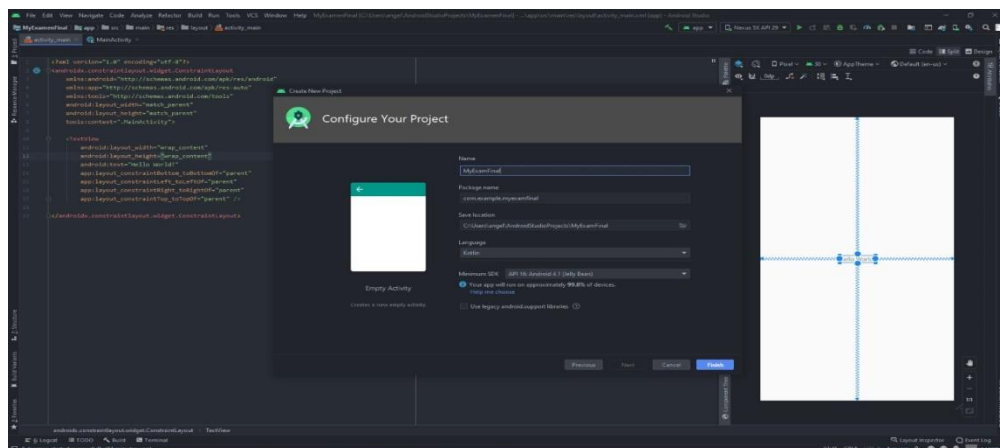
File Edit View Navigate Code Analyze Refactor Build Run Tools VCS Window Help MyExamenFinal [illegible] - Android Studio

MyExamenFinal app src main res layout activity_main

activity_main MainActivity

<?xml version="1.0" encoding="utf-8"?>
<androidx.constraintlayout.widget.ConstraintLayout
xmlns:android="http://schemas.android.com/apk/res/android"
xmlns:app="http://schemas.android.com/apk/res-auto"
xmlns:tools="http://schemas.android.com/tools"
android:layout_width="match_parent"
android:layout_height="match_parent"
tools:context=".MainActivity">

<TextView
android:layout_width="wrap_content"
android:layout_height="wrap_content"
android:text="Hello World!"
app:layout_constraintBottom_toBottomOf="parent"
app:layout_constraintLeft_toLeftOf="parent"
app:layout_constraintRight_toRightOf="parent"
app:layout_constraintTop_toTopOf="parent" />

</androidx.constraintlayout.widget.ConstraintLayout>

Create New Project

Configure Your Project

Empty Activity

Creates a new empty activity

Name
MyExamFinal

Package name
com.example.myexamfinal

Save location
C:\Users\angel\AndroidStudioProjects\MyExamFinal

Language
Kotlin

Minimum SDK API 16: Android 4.1 (Jelly Bean)

Your app will run on approximately 99.8% of devices.
Help me choose

Use legacy android.support libraries

Previous Next Cancel Finish

Code Split Design

Pixel 30 AppTheme Default (en-us)

Hello World!

androidx.constraintlayout.widget.ConstraintLayout TextView

Logcat TODO Build Terminal

Layout Inspector Event Log